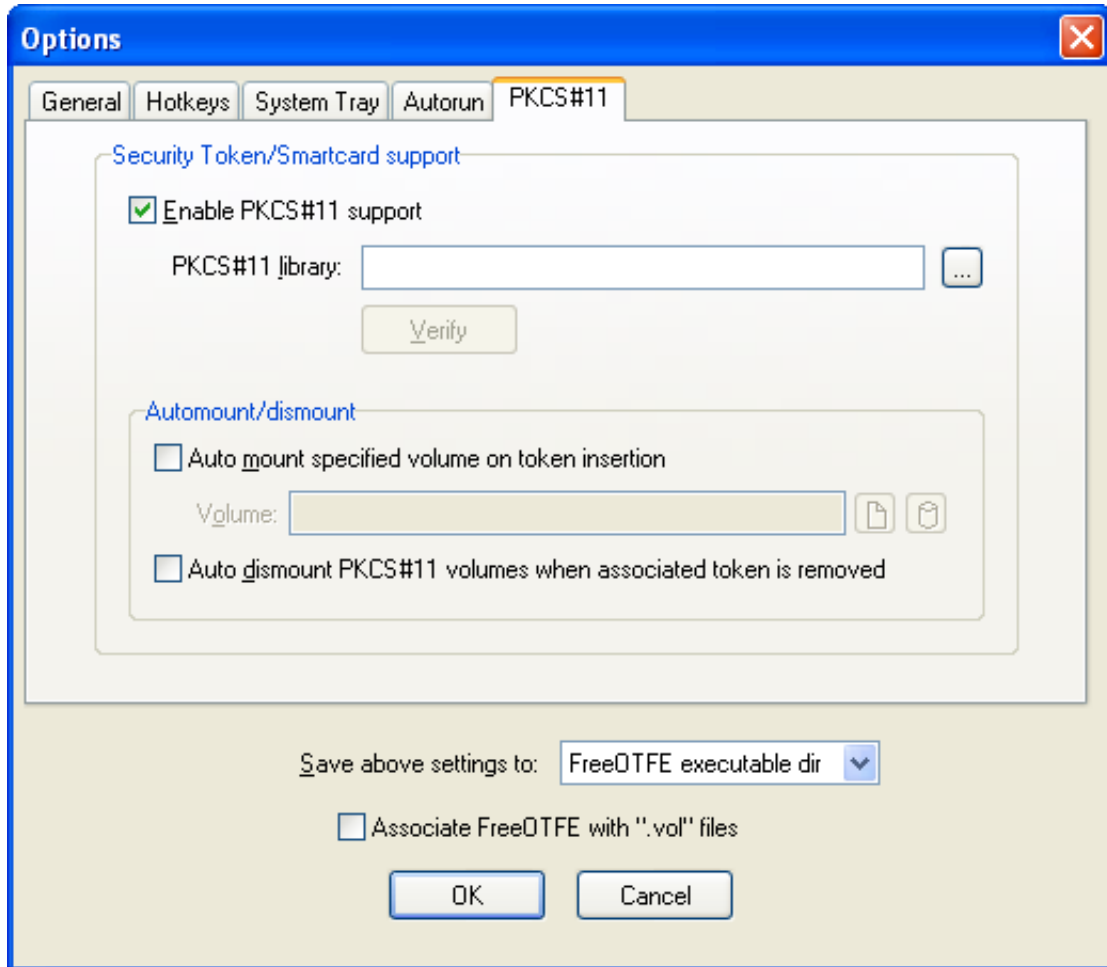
Options

General | Hotkeys | System Tray | Autorun | PKCS#11

Security Token/Smartcard support

Enable PKCS#11 support

PKCS#11 library:

...

Verify

Automount/dismount

Auto mount specified volume on token insertion

Volume:

Auto dismount PKCS#11 volumes when associated token is removed

Save above settings to: FreeOTFE executable dir

Associate FreeOTFE with ".vol" files

OK

Cancel